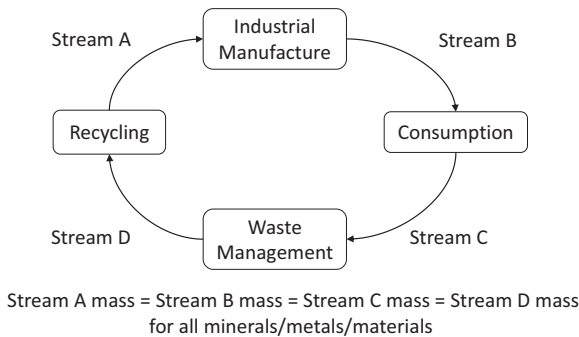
Stream A

Industrial Manufacture

Stream B

Recycling

Consumption

Stream D

Waste Management

Stream C

Stream A mass = Stream B mass = Stream C mass = Stream D mass for all minerals/metals/materials